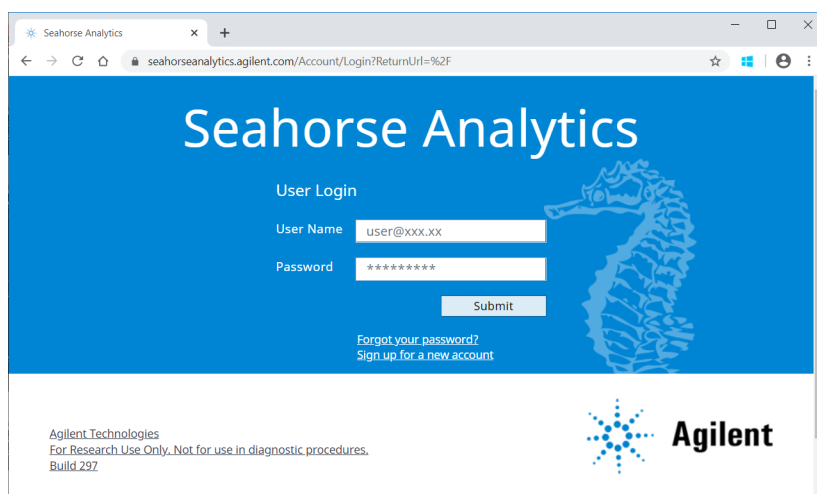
Seahorse Analytics
seahorseanalytics.agilent.com/Account/Login?ReturnUrl=%2F

Seahorse Analytics

User Login

User Name user@xxx.xx

Password *********

Submit

Forgot your password?
Sign up for a new account

Agilent Technologies
For Research Use Only. Not for use in diagnostic procedures.
Build 297

Agilent